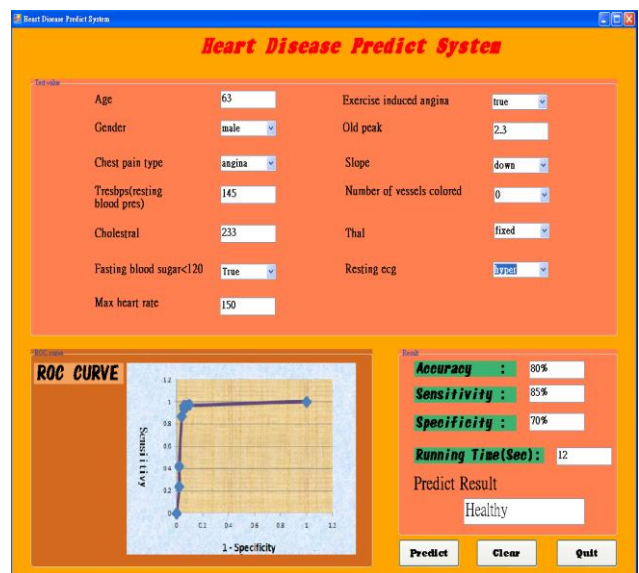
Heart Disease Predict System

Heart Disease Predict System

Test value

Age 63

Gender male

Chest pain type angina

Tresbps(resting blood pres) 145

Cholestral 233

Fasting blood sugar<120 True

Max heart rate 150

Exercise induced angina true

Old peak 2.3

Slope down

Number of vessels colored 0

Thal fixed

Resting ecg hyper

ROC curve

ROC CURVE

1.2
1
0.8
0.6
0.4
0.2
0

0 0.2 0.4 0.6 0.8 1 1.2

Sensitivity

1 - Specificity

Result

Accuracy : 80%

Sensitivity : 85%

Specificity : 70%

Running Time(Sec): 12

Predict Result

Healthy

Predict Clear Quit